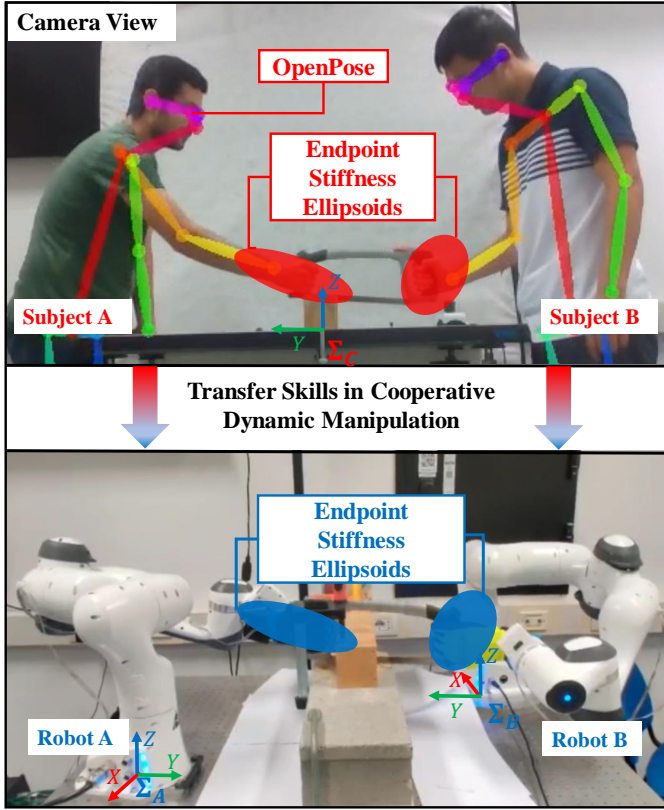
Camera View

OpenPose

Endpoint Stiffness Ellipsoids

Z

Y

$\Sigma_C$

Subject A

Subject B

Transfer Skills in Cooperative Dynamic Manipulation

Endpoint Stiffness Ellipsoids

Z

X

Y

$\Sigma_B$

Robot A

Z

Y

X

$\Sigma_A$

Robot B